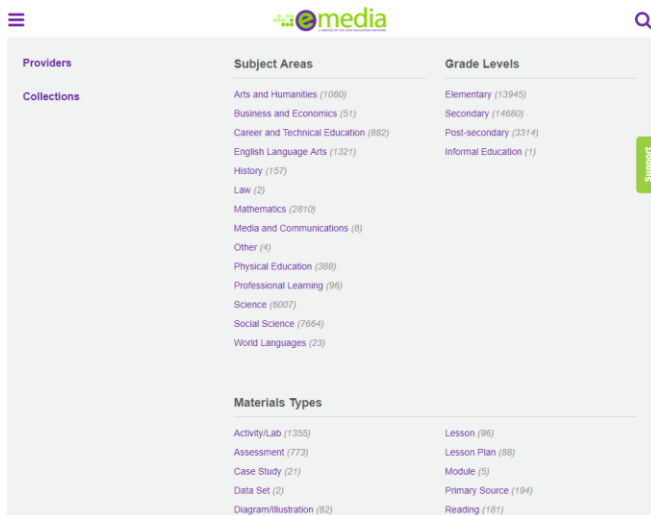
emedia
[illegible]

Providers

Collections

Subject Areas

Arts and Humanities (1080)
Business and Economics (51)
Career and Technical Education (882)
English Language Arts (1321)
History (157)
Law (2)
Mathematics (2810)
Media and Communications (8)
Other (4)
Physical Education (388)
Professional Learning (96)
Science (6007)
Social Science (7664)
World Languages (23)

Grade Levels

Elementary (13945)
Secondary (14680)
Post-secondary (3314)
Informal Education (1)

Support

Materials Types

Activity/Lab (1355)
Assessment (773)
Case Study (21)
Data Set (2)
Diagram/Illustration (82)

Lesson (96)
Lesson Plan (88)
Module (5)
Primary Source (194)
Reading (181)